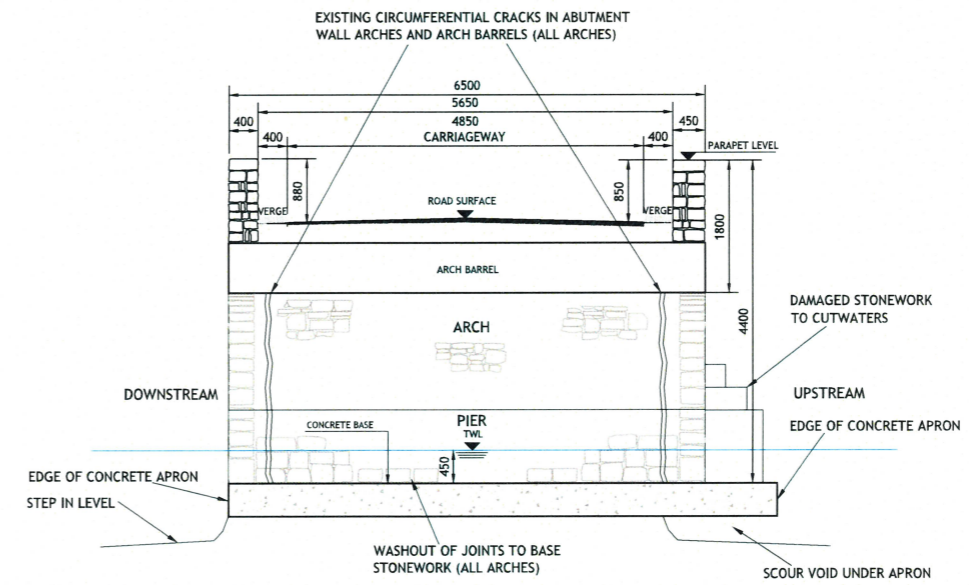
EXISTING CIRCUMFERENTIAL CRACKS IN ABUTMENT WALL ARCHES AND ARCH BARRELS (ALL ARCHES)

6500
5650
4850
400
450
400
CARRIAGEWAY
400
PARAPET LEVEL
880
850
VERGE
ROAD SURFACE
VERGE
1800
ARCH BARREL
4400
DAMAGED STONEWORK TO CUTWATERS
ARCH
DOWNSTREAM
UPSTREAM
PIER
CONCRETE BASE
TWL
EDGE OF CONCRETE APRON
450
EDGE OF CONCRETE APRON
STEP IN LEVEL
WASHOUT OF JOINTS TO BASE STONEWORK (ALL ARCHES)
SCOUR VOID UNDER APRON